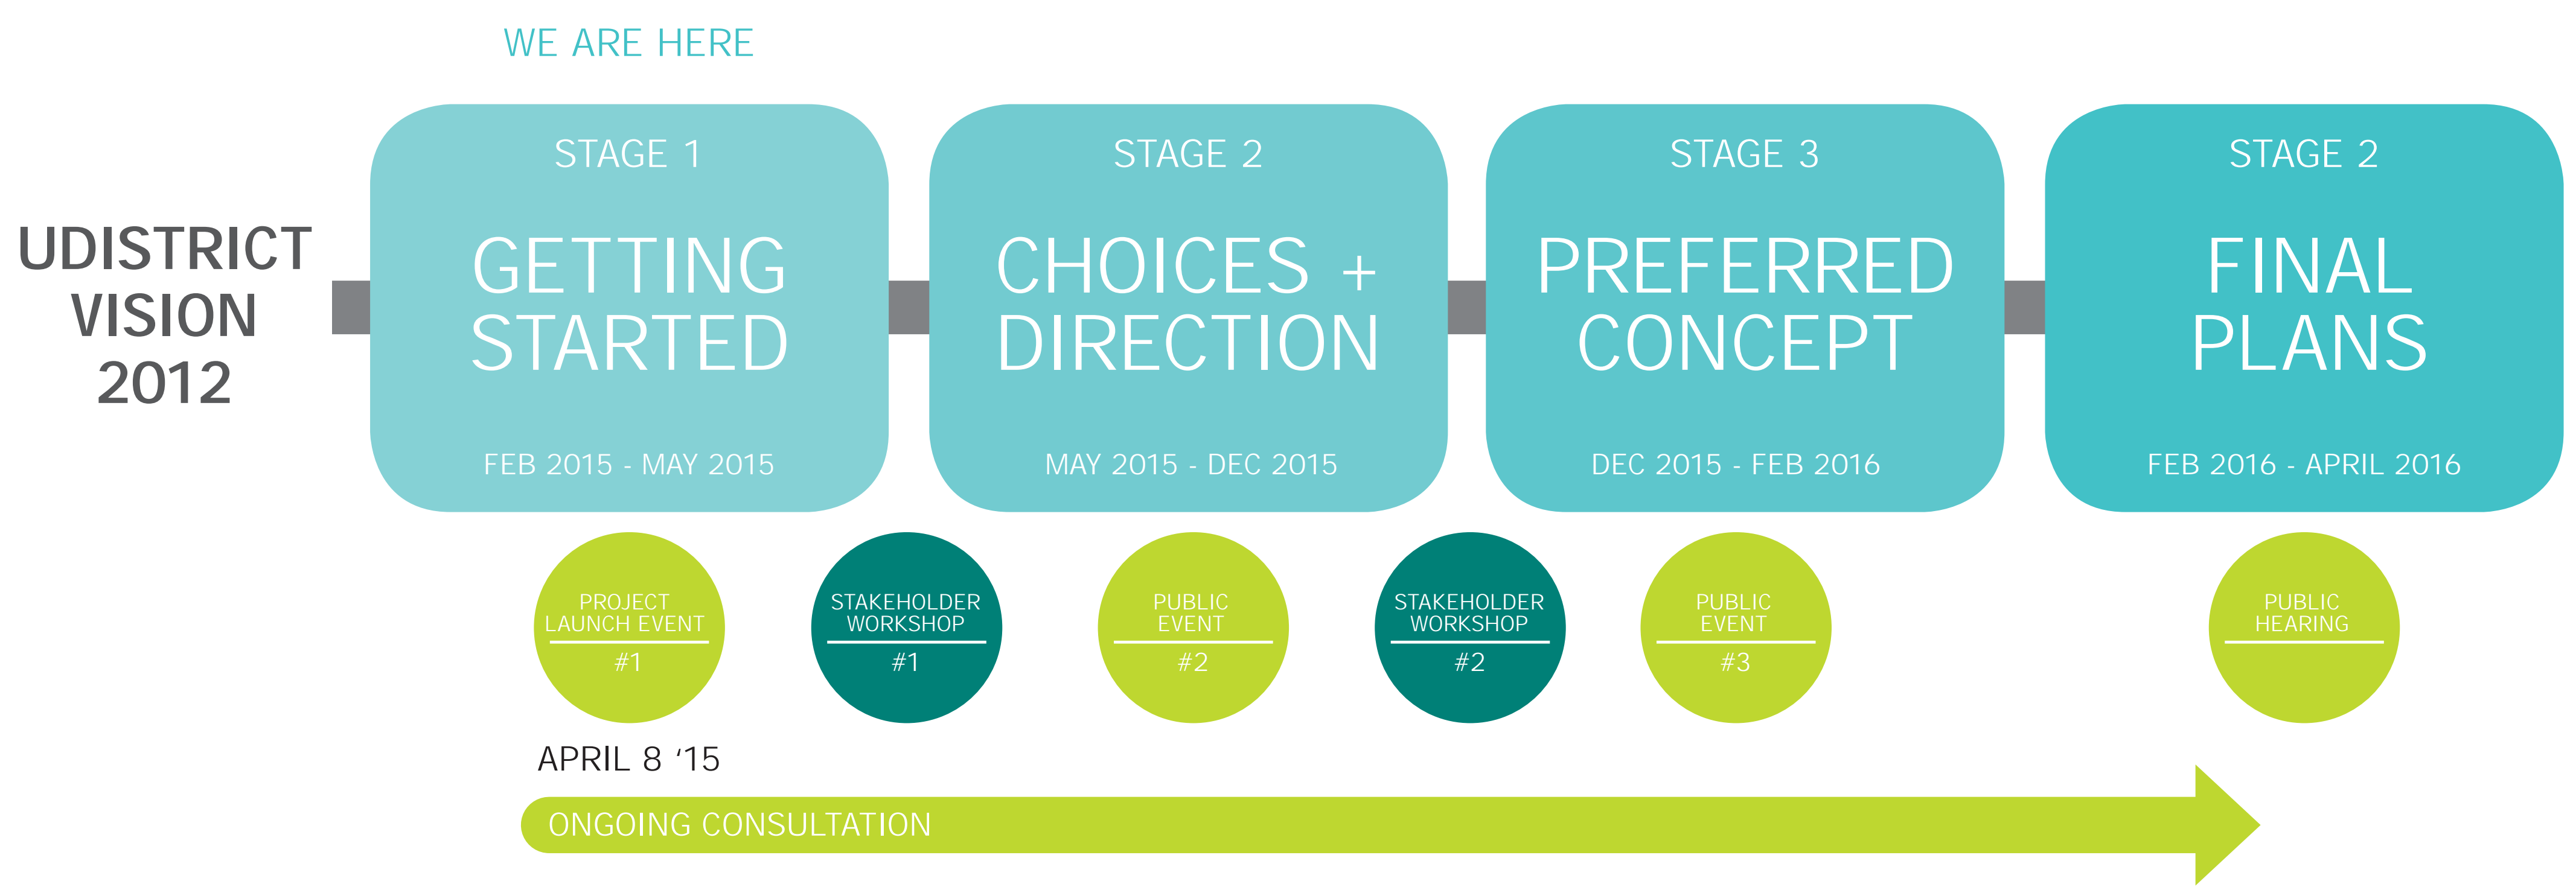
WE ARE HERE

UDISTRICT VISION 2012

STAGE 1
GETTING STARTED
FEB 2015 - MAY 2015

STAGE 2
CHOICES + DIRECTION
MAY 2015 - DEC 2015

STAGE 3
PREFERRED CONCEPT
DEC 2015 - FEB 2016

STAGE 2
FINAL PLANS
FEB 2016 - APRIL 2016

PROJECT LAUNCH EVENT
#1

STAKEHOLDER WORKSHOP
#1

PUBLIC EVENT
#2

STAKEHOLDER WORKSHOP
#2

PUBLIC EVENT
#3

PUBLIC HEARING

APRIL 8 '15

ONGOING CONSULTATION